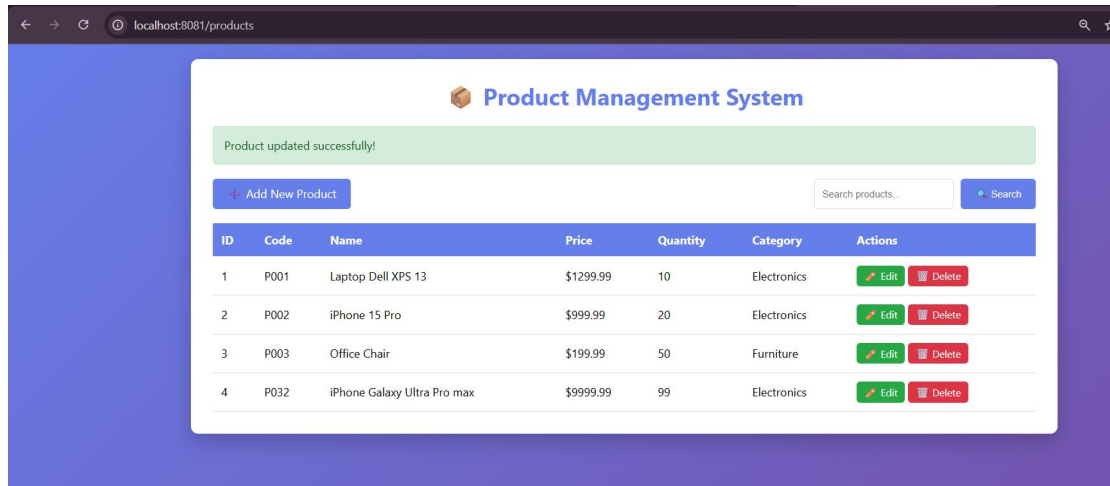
localhost:8081/products

📦 Product Management System

Product updated successfully!

+ Add New Product

Search products...

Search

| ID | Code | Name | Price | Quantity | Category | Actions |
|---|---|---|---|---|---|---|
| 1 | P001 | Laptop Dell XPS 13 | $1299.99 | 10 | Electronics | Edit Delete |
| 2 | P002 | iPhone 15 Pro | $999.99 | 20 | Electronics | Edit Delete |
| 3 | P003 | Office Chair | $199.99 | 50 | Furniture | Edit Delete |
| 4 | P032 | iPhone Galaxy Ultra Pro max | $9999.99 | 99 | Electronics | Edit Delete |